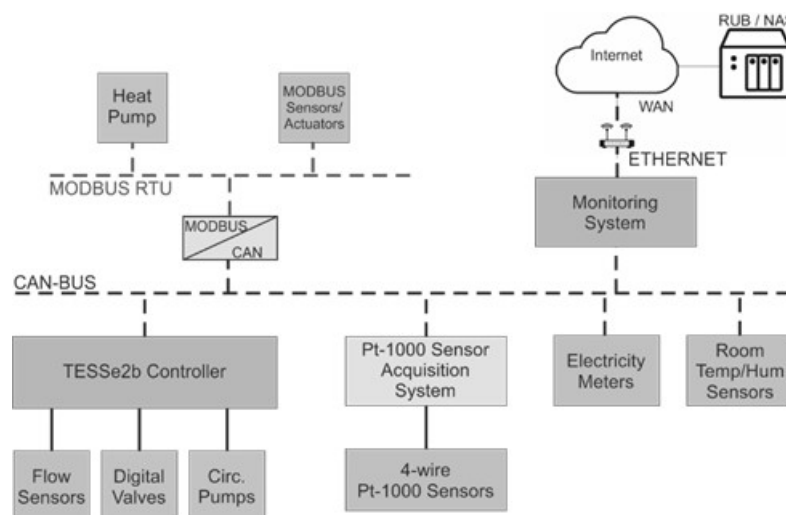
RUB / NA

Internet

WAN

ETHERNET

Heat Pump

MODBUS Sensors/ Actuators

MODBUS RTU

MODBUS

CAN

Monitoring System

CAN-BUS

TESSe2b Controller

Pt-1000 Sensor Acquisition System

Electricity Meters

Room Temp/Hum Sensors

Flow Sensors

Digital Valves

Circ. Pumps

4-wire Pt-1000 Sensors